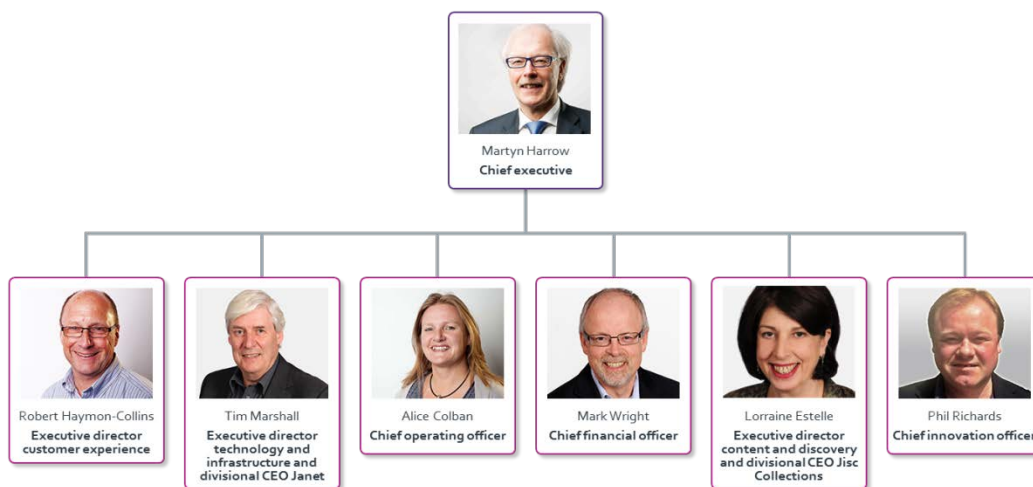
Martyn Harrow
Chief executive

Robert Haymon-Collins
Executive director customer experience

Tim Marshall
Executive director technology and infrastructure and divisional CEO Janet

Alice Colban
Chief operating officer

Mark Wright
Chief financial officer

Lorraine Estelle
Executive director content and discovery and divisional CEO Jisc Collections

Phil Richards
Chief innovation officer